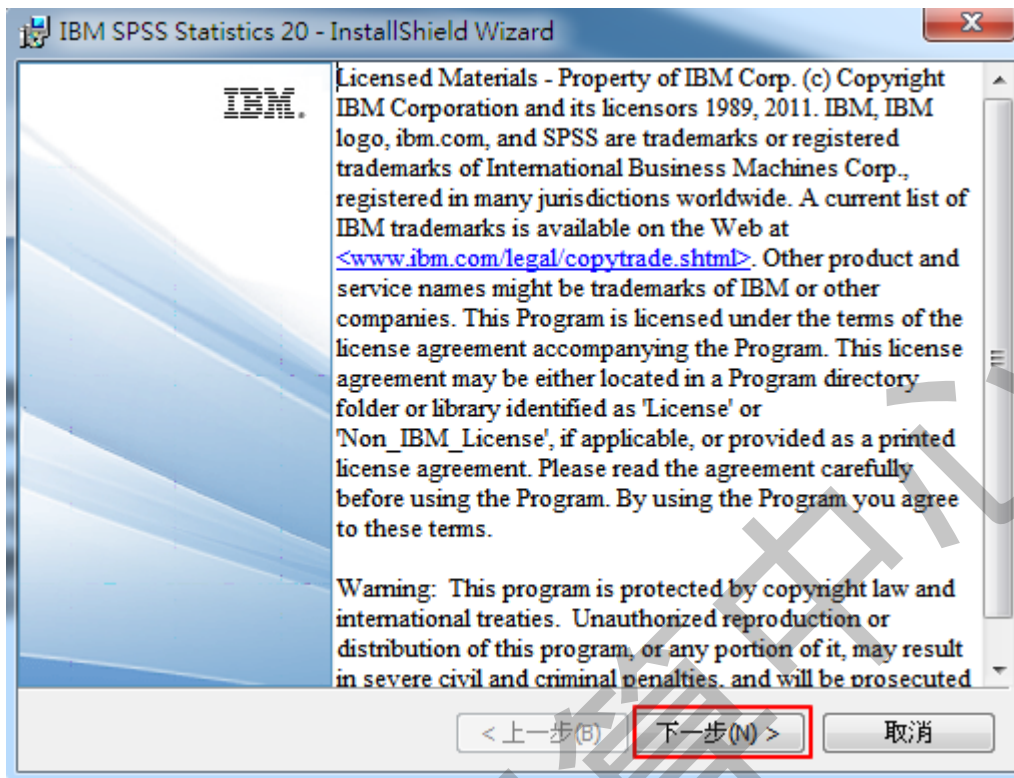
IBM SPSS Statistics 20 - InstallShield Wizard

IBM.

Licensed Materials - Property of IBM Corp. (c) Copyright IBM Corporation and its licensors 1989, 2011. IBM, IBM logo, ibm.com, and SPSS are trademarks or registered trademarks of International Business Machines Corp., registered in many jurisdictions worldwide. A current list of IBM trademarks is available on the Web at <www.ibm.com/legal/copytrade.shtml>. Other product and service names might be trademarks of IBM or other companies. This Program is licensed under the terms of the license agreement accompanying the Program. This license agreement may be either located in a Program directory folder or library identified as 'License' or 'Non_IBM_License', if applicable, or provided as a printed license agreement. Please read the agreement carefully before using the Program. By using the Program you agree to these terms.

Warning: This program is protected by copyright law and international treaties. Unauthorized reproduction or distribution of this program, or any portion of it, may result in severe civil and criminal penalties, and will be prosecuted

< 上一步(B)
下一步(N) >
取消